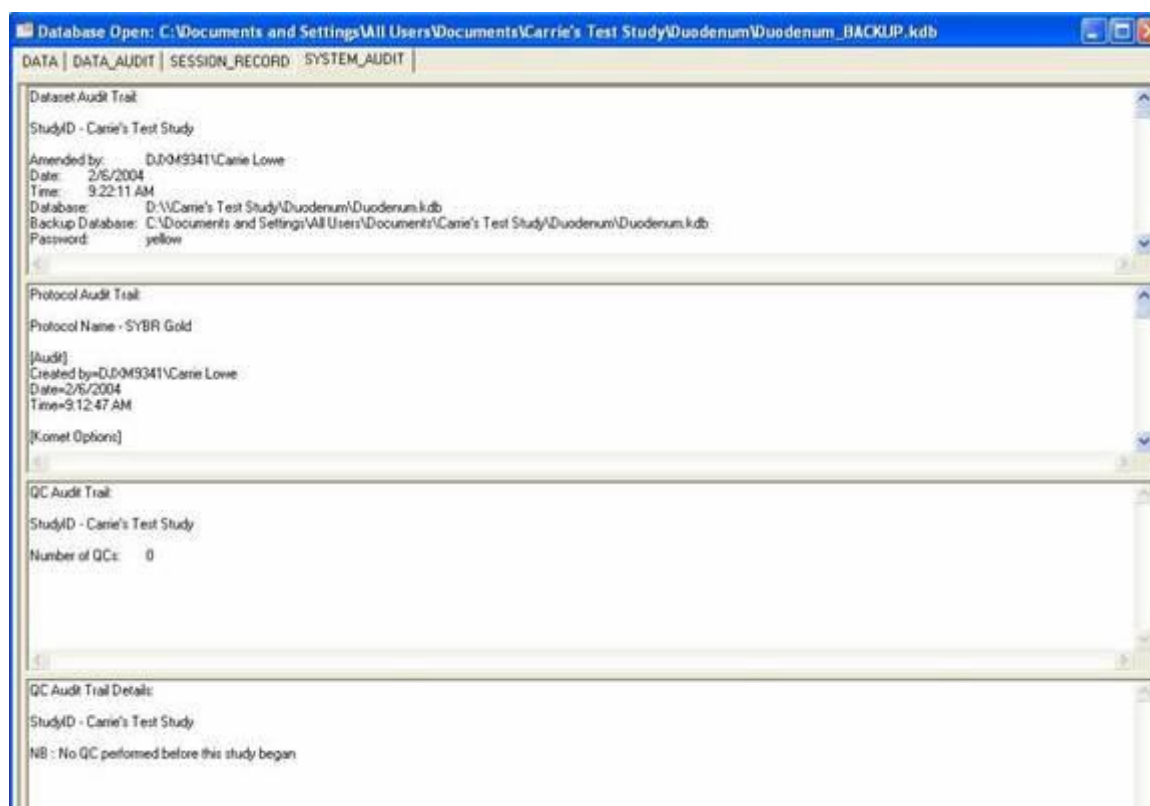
Database Open: C:\Documents and Settings\All Users\Documents\Carrie's Test Study\Duodenum\Duodenum_BACKUP.kdb

DATA | DATA_AUDIT | SESSION_RECORD | SYSTEM_AUDIT

Dataset Audit Trail:

StudyID - Carrie's Test Study

Amended by: DJXM9341\Carrie Lowe
Date: 2/6/2004
Time: 9:22:11 AM
Database: D:\\Carrie's Test Study\Duodenum\Duodenum.kdb
Backup Database: C:\Documents and Settings\All Users\Documents\Carrie's Test Study\Duodenum\Duodenum.kdb
Password: yellow

Protocol Audit Trail:

Protocol Name - SYBR Gold

[Audit]
Created by=DJXM9341\Carrie Lowe
Date=2/6/2004
Time=9:12:47 AM

[Komet Options]

QC Audit Trail:

StudyID - Carrie's Test Study

Number of QCs: 0

QC Audit Trail Details:

StudyID - Carrie's Test Study

NB : No QC performed before this study began